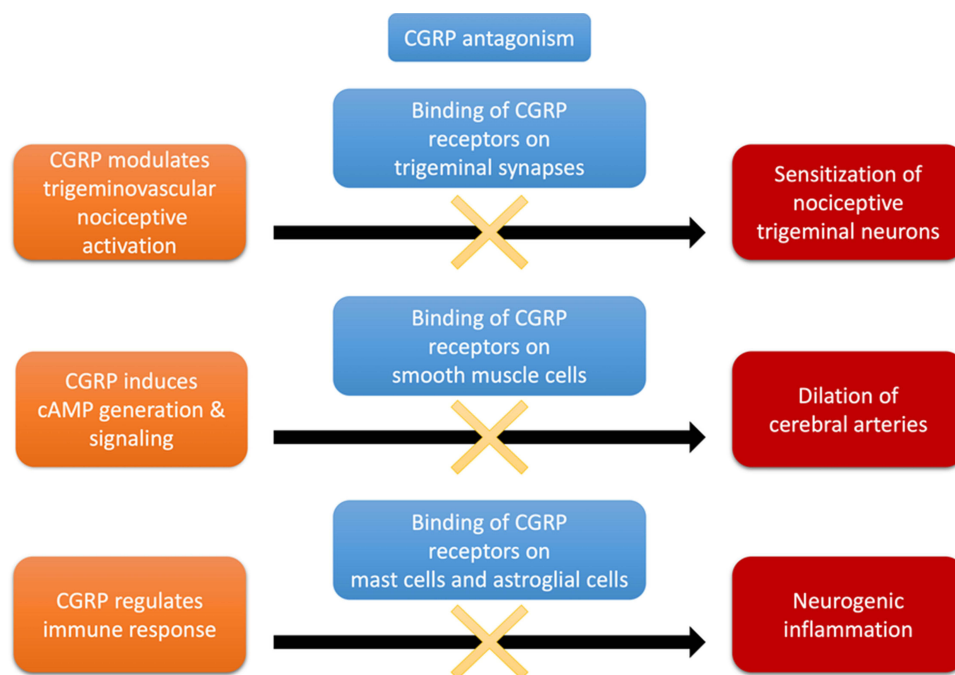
CGRP antagonism

CGRP modulates trigeminovascular nociceptive activation

Binding of CGRP receptors on trigeminal synapses

Sensitization of nociceptive trigeminal neurons

CGRP induces cAMP generation & signaling

Binding of CGRP receptors on smooth muscle cells

Dilation of cerebral arteries

CGRP regulates immune response

Binding of CGRP receptors on mast cells and astroglial cells

Neurogenic inflammation